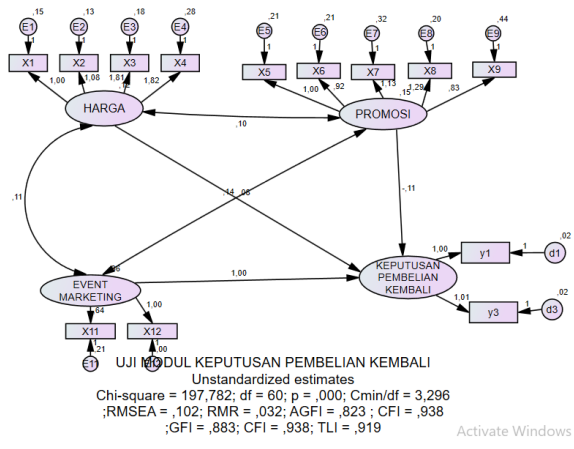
,15 E1 1 X1
,13 E2 1 X2
,18 E3 1 X3
,28 E4 1 X4
1,00 1,08 1,81 ,12 1,82
HARGA
,21 E5 1 X5
,21 E6 1 X6
,32 E7 1 X7
,20 E8 1 X8
,44 E9 1 X9
1,00 ,92 1,13 ,15 1,28 ,83
PROMOSI
,10
,11
,14 ,08
-,11
,6
EVENT MARKETING
1,00
KEPUTUSAN PEMBELIAN KEMBALI
1,00 y1 1 d1 ,02
1,01 y3 1 d3 ,02
,84 1,00
X11 X12
E1 ,21 ,00
UJI MODUL KEPUTUSAN PEMBELIAN KEMBALI
Unstandardized estimates
Chi-square = 197,782; df = 60; p = ,000; Cmin/df = 3,296
;RMSEA = ,102; RMR = ,032; AGFI = ,823 ; CFI = ,938
;GFI = ,883; CFI = ,938; TLI = ,919
Activate Windows